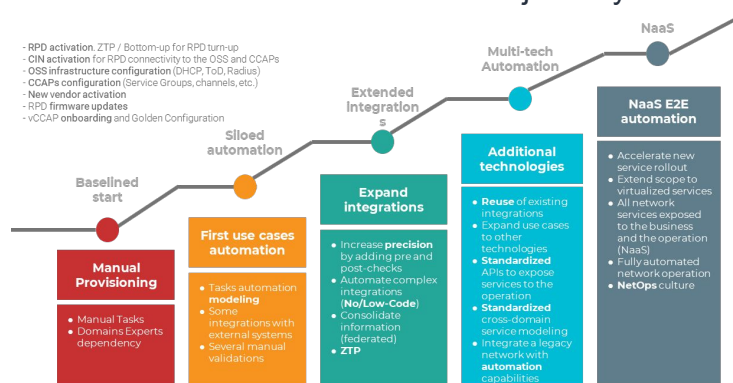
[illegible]

- RPD activation. ZTP / Bottom-up for RPD turn-up
- CIN activation for RPD connectivity to the OSS and CCAPs
- OSS infrastructure configuration (DHCP, ToD, Radius)
- CCAPs configuration (Service Groups, channels, etc.)
- New vendor activation
- RPD firmware updates
- vCCAP onboarding and Golden Configuration

Baselined start

Siloed automation

Extended Integrations

Multi-tech Automation

NaaS

Manual Provisioning

- Manual Tasks
- Domains Experts dependency

First use cases automation

- Tasks automation modeling
- Some integrations with external systems
- Several manual validations

Expand integrations

- Increase precision by adding pre and post-checks
- Automate complex integrations (No/Low-Code)
- Consolidate information (federated)
- ZTP

Additional technologies

- Reuse of existing integrations
- Expand use cases to other technologies
- Standardized APIs to expose services to the operation
- Standardized cross-domain service modeling
- Integrate a legacy network with automation capabilities

NaaS E2E automation

- Accelerate new service rollout
- Extend scope to virtualized services
- All network services exposed to the business and the operation (NaaS)
- Fully automated network operation
- NetOps culture